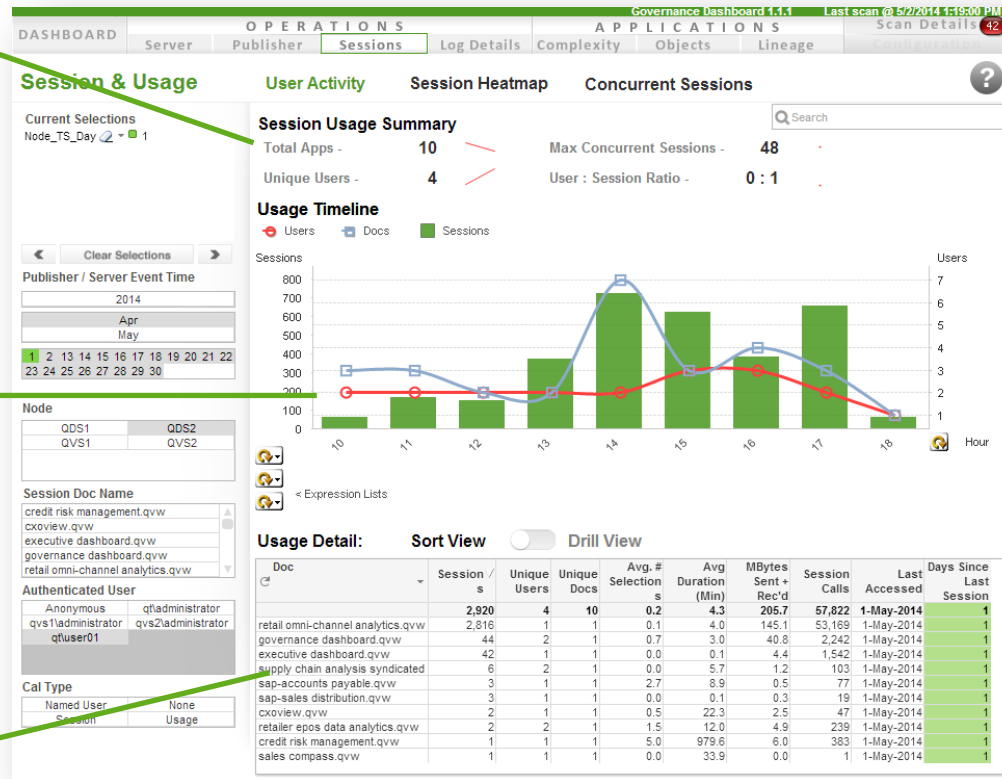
Governance Dashboard 1.1.1 Last scan @ 5/2/2014 1:19:00 PM

DASHBOARD

OPERATIONS
Server Publisher Sessions Log Details

APPLICATIONS
Complexity Objects Lineage

Scan Details 42
Configuration

Session & Usage

User Activity Session Heatmap Concurrent Sessions

?

Current Selections
Node_TS_Day 1

Clear Selections

Publisher / Server Event Time

2014
Apr
May

1 2 13 14 15 16 17 18 19 20 21 22 23 24 25 26 27 28 29 30

Node
| QDS1 | QDS2 |
|---|---|
| QVS1 | QVS2 |

Session Doc Name
credit risk management.qvw
cxoview.qvw
executive dashboard.qvw
governance dashboard.qvw
retail omni-channel analytics.qvw

Authenticated User
| Anonymous | qt\administrator |
|---|---|
| qvs1\administrator | qvs2\administrator |
| qt\user01 | |

Cal Type
| Named User | None |
|---|---|
| Session | Usage |

Search

Session Usage Summary
Total Apps - 10
Unique Users - 4
Max Concurrent Sessions - 48
User : Session Ratio - 0 : 1

Usage Timeline
Users Docs Sessions

Sessions
800 700 600 500 400 300 200 100 0

Users
7 6 5 4 3 2 1

10 11 12 13 14 15 16 17 18

Hour

< Expression Lists

Usage Detail: Sort View Drill View

| Doc | Sessions | Unique Users | Unique Docs | Avg. # Selections | Avg Duration (Min) | MBytes Sent + Rec'd | Session Calls | Last Accessed | Days Since Last Session |
|---|---|---|---|---|---|---|---|---|---|
| | 2,920 | 4 | 10 | 0.2 | 4.3 | 205.7 | 57,822 | 1-May-2014 | 1 |
| retail omni-channel analytics.qvw | 2,816 | 1 | 1 | 0.1 | 4.0 | 145.1 | 53,169 | 1-May-2014 | 1 |
| governance dashboard.qvw | 44 | 2 | 1 | 0.7 | 3.0 | 40.8 | 2,242 | 1-May-2014 | 1 |
| executive dashboard.qvw | 40 | 1 | 1 | 0.0 | 0.1 | 4.4 | 1,542 | 1-May-2014 | 1 |
| supply chain analysis syndicated | 6 | 2 | 1 | 0.0 | 5.7 | 1.2 | 103 | 1-May-2014 | 1 |
| sap-accounts payable.qvw | 3 | 1 | 1 | 2.7 | 8.9 | 0.5 | 77 | 1-May-2014 | 1 |
| sap-sales distribution.qvw | 3 | 1 | 1 | 0.0 | 0.1 | 0.3 | 19 | 1-May-2014 | 1 |
| cxoview.qvw | 2 | 1 | 1 | 0.5 | 22.3 | 2.5 | 47 | 1-May-2014 | 1 |
| retailer epos data analytics.qvw | 2 | 2 | 1 | 1.5 | 12.0 | 4.9 | 239 | 1-May-2014 | 1 |
| credit risk management.qvw | 1 | 1 | 1 | 5.0 | 979.6 | 6.0 | 383 | 1-May-2014 | 1 |
| sales compass.qvw | 1 | 1 | 1 | 0.0 | 33.9 | 0.0 | 1 | 1-May-2014 | 1 |